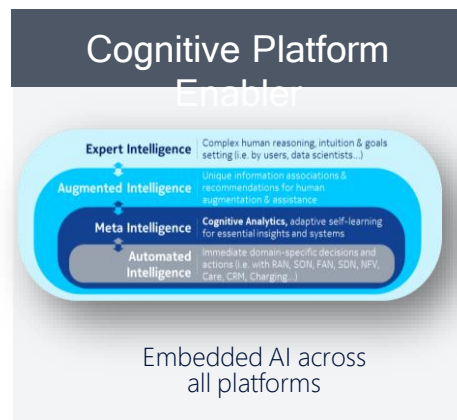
Cognitive Platform Enabler

Expert Intelligence | Complex human reasoning, intuition & goals setting (i.e. by users, data scientists...)

Augmented Intelligence | Unique information associations & recommendations for human augmentation & assistance

Meta Intelligence | Cognitive Analytics, adaptive self-learning for essential insights and systems

Automated Intelligence | Immediate domain-specific decisions and actions (i.e. with RAN, SON, FAN, SDN, NFV, Care, CRM, Charging...)

Embedded AI across all platforms